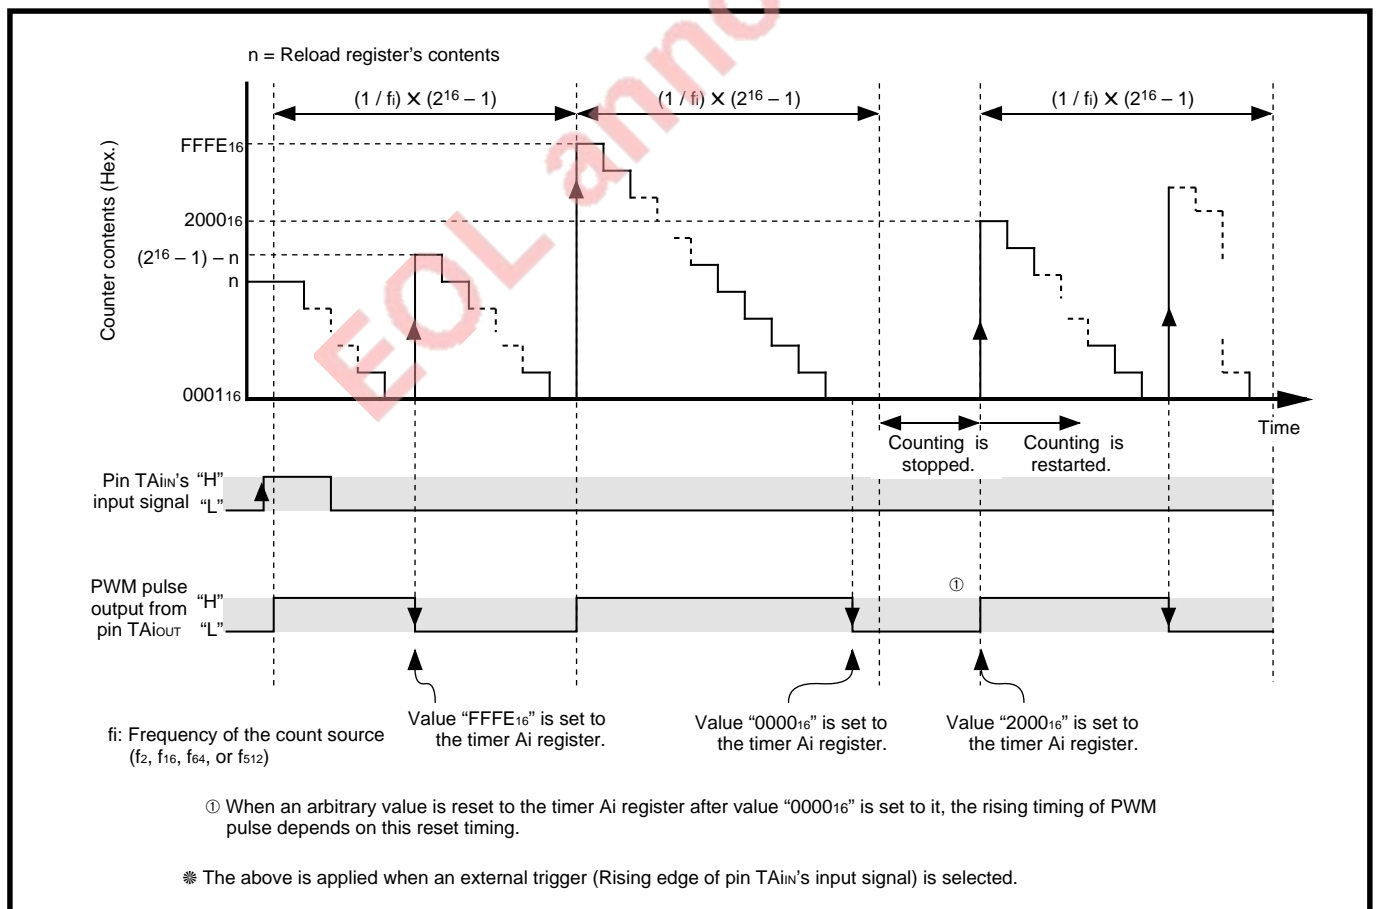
n = Reload register’s contents

$(1 / f_i) \times (2^{16} - 1)$

$(1 / f_i) \times (2^{16} - 1)$

$(1 / f_i) \times (2^{16} - 1)$

Counter contents (Hex.)

$FFFE_{16}$

$2000_{16}$

$(2^{16} - 1) - n$

n

$0001_{16}$

EOL announced

Time

Counting is stopped.

Counting is restarted.

Pin TAiIN’s input signal “H” “L”

PWM pulse output from pin TAiOUT “H” “L”

①

fi: Frequency of the count source ($f_2$, $f_{16}$, $f_{64}$, or $f_{512}$)

Value “$FFFE_{16}$” is set to the timer Ai register.

Value “$0000_{16}$” is set to the timer Ai register.

Value “$2000_{16}$” is set to the timer Ai register.

① When an arbitrary value is reset to the timer Ai register after value “$0000_{16}$” is set to it, the rising timing of PWM pulse depends on this reset timing.

❅ The above is applied when an external trigger (Rising edge of pin TAiIN’s input signal) is selected.